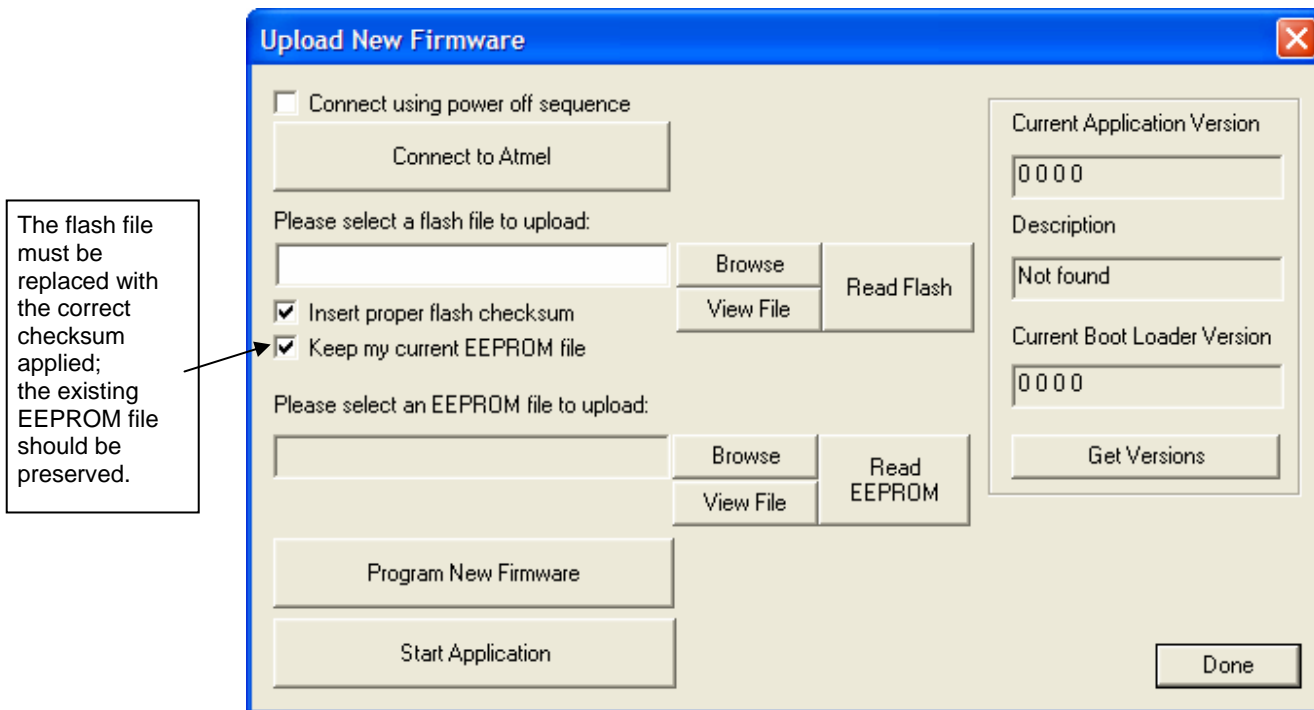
The flash file must be replaced with the correct checksum applied;
the existing EEPROM file should be preserved.

Upload New Firmware

Connect using power off sequence

Connect to Atmel

Please select a flash file to upload:

Browse

View File

Read Flash

Insert proper flash checksum

Keep my current EEPROM file

Please select an EEPROM file to upload:

Browse

View File

Read EEPROM

Program New Firmware

Start Application

Current Application Version

0 0 0 0

Description

Not found

Current Boot Loader Version

0 0 0 0

Get Versions

Done